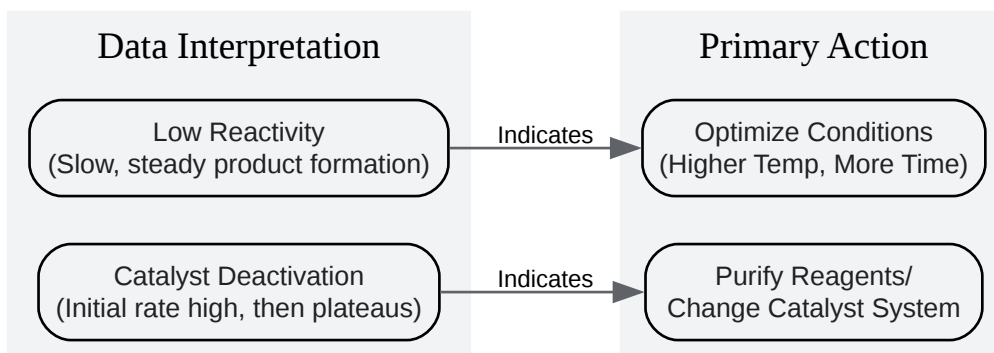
Data Interpretation

Low Reactivity
(Slow, steady product formation)

Catalyst Deactivation
(Initial rate high, then plateaus)

Indicates

Indicates

Primary Action

Optimize Conditions
(Higher Temp, More Time)

Purify Reagents/
Change Catalyst System